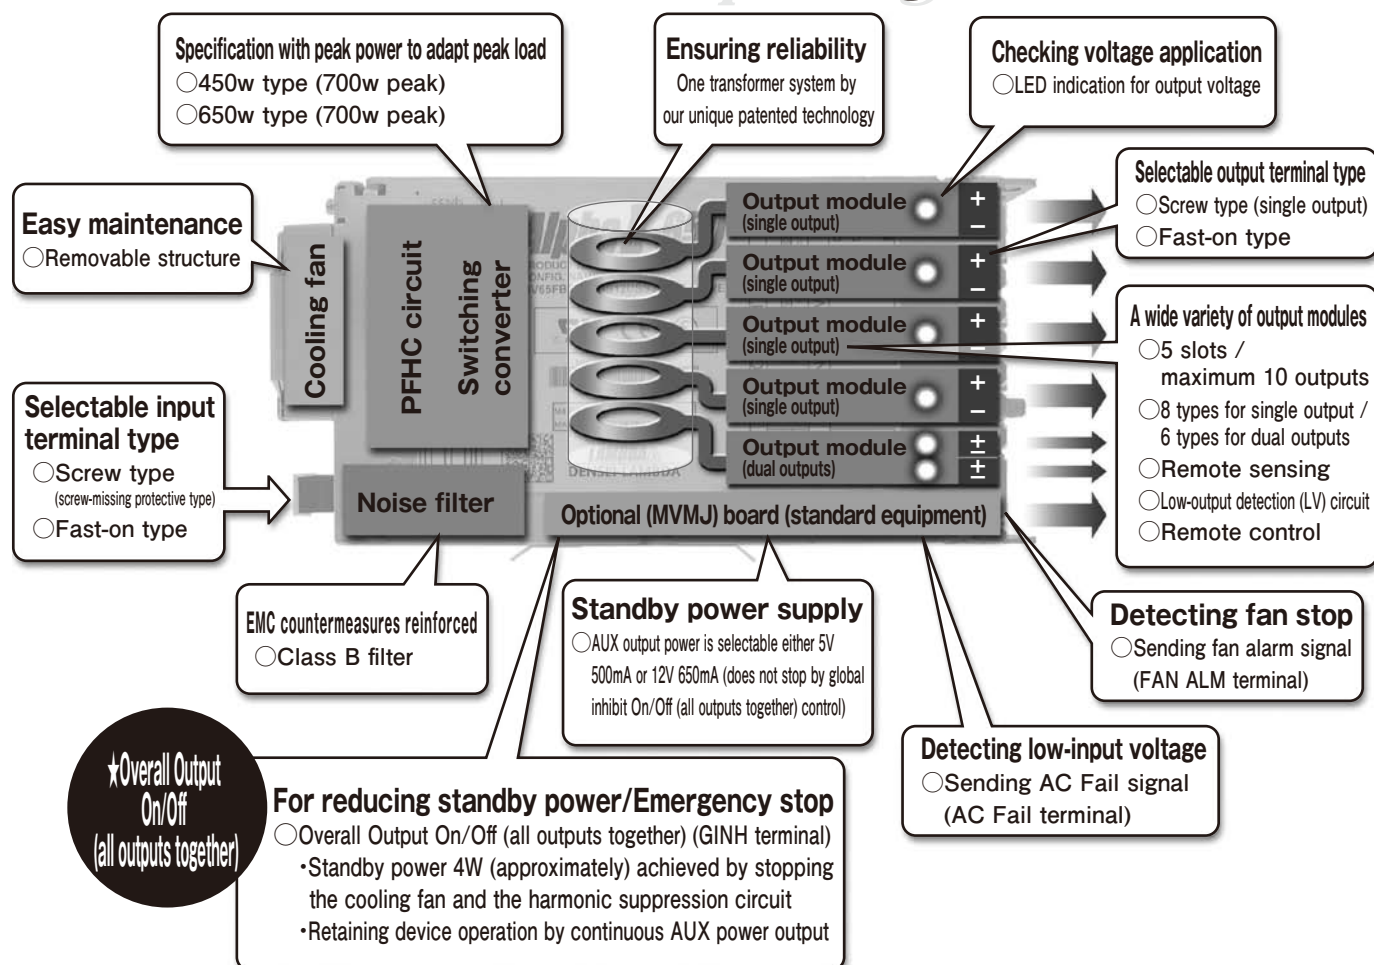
Specification with peak power to adapt peak load
○450w type (700w peak)
○650w type (700w peak)

Ensuring reliability
One transformer system by our unique patented technology

Checking voltage application
○LED indication for output voltage

Easy maintenance
○Removable structure

Cooling fan

PFHC circuit

Switching converter

Output module (single output) + −

Output module (single output) + −

Output module (single output) +

Output module (single output) + −

Output module (dual outputs) ± ±

Selectable output terminal type
○Screw type (single output)
○Fast-on type

A wide variety of output modules
○5 slots / maximum 10 outputs
○8 types for single output / 6 types for dual outputs
○Remote sensing
○Low-output detection (LV) circuit
○Remote control

Selectable input terminal type
○Screw type
(screw-missing protective type)
○Fast-on type

Noise filter

Optional (MVMJ) board (standard equipment)

EMC countermeasures reinforced
○Class B filter

Standby power supply
○AUX output power is selectable either 5V 500mA or 12V 650mA (does not stop by global inhibit On/Off (all outputs together) control)

Detecting fan stop
○Sending fan alarm signal (FAN ALM terminal)

Detecting low-input voltage
○Sending AC Fail signal (AC Fail terminal)

★Overall Output On/Off (all outputs together)

For reducing standby power/Emergency stop
○Overall Output On/Off (all outputs together) (GINH terminal)
・Standby power 4W (approximately) achieved by stopping the cooling fan and the harmonic suppression circuit
・Retaining device operation by continuous AUX power output